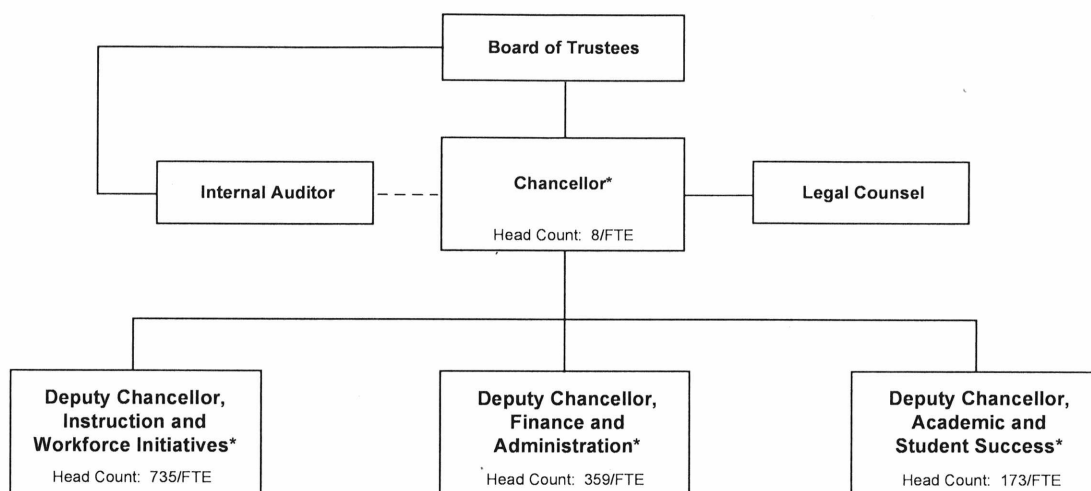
Board of Trustees

Internal Auditor

Chancellor*

Head Count: 8/FTE

Legal Counsel

Deputy Chancellor, Instruction and Workforce Initiatives*

Head Count: 735/FTE

Deputy Chancellor, Finance and Administration*

Head Count: 359/FTE

Deputy Chancellor, Academic and Student Success*

Head Count: 173/FTE